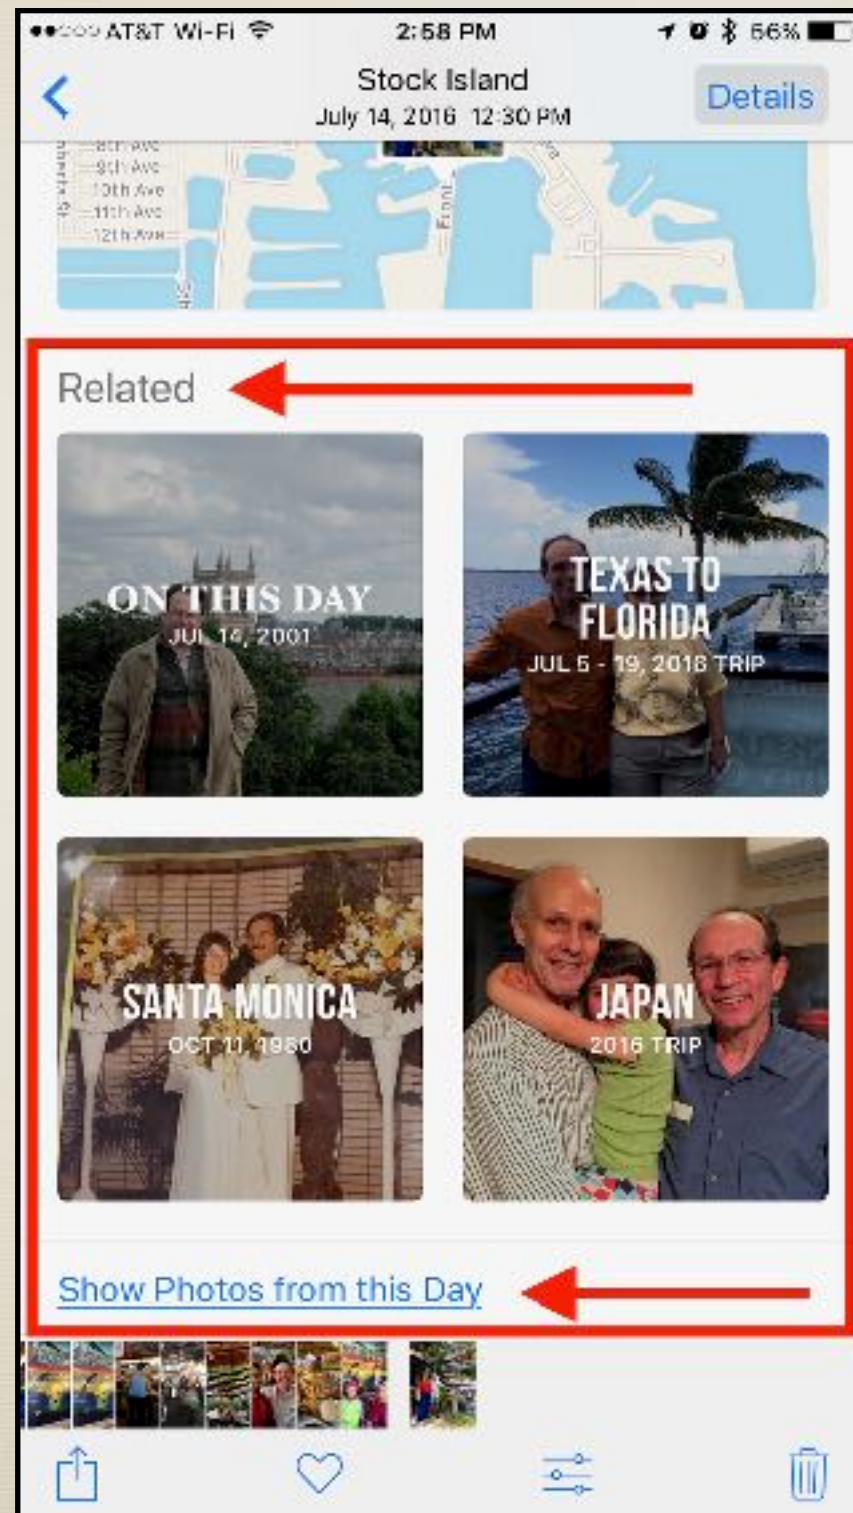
●●○○○ AT&T Wi-Fi 2:58 PM 66%

Stock Island
July 14, 2016 12:30 PM

Details

8th Ave
9th Ave
10th Ave
11th Ave
12th Ave
Front

Related

ON THIS DAY
JUL 14, 2001

TEXAS TO FLORIDA
JUL 5 - 19, 2016 TRIP

SANTA MONICA
OCT 11, 1980

JAPAN
2016 TRIP

Show Photos from this Day